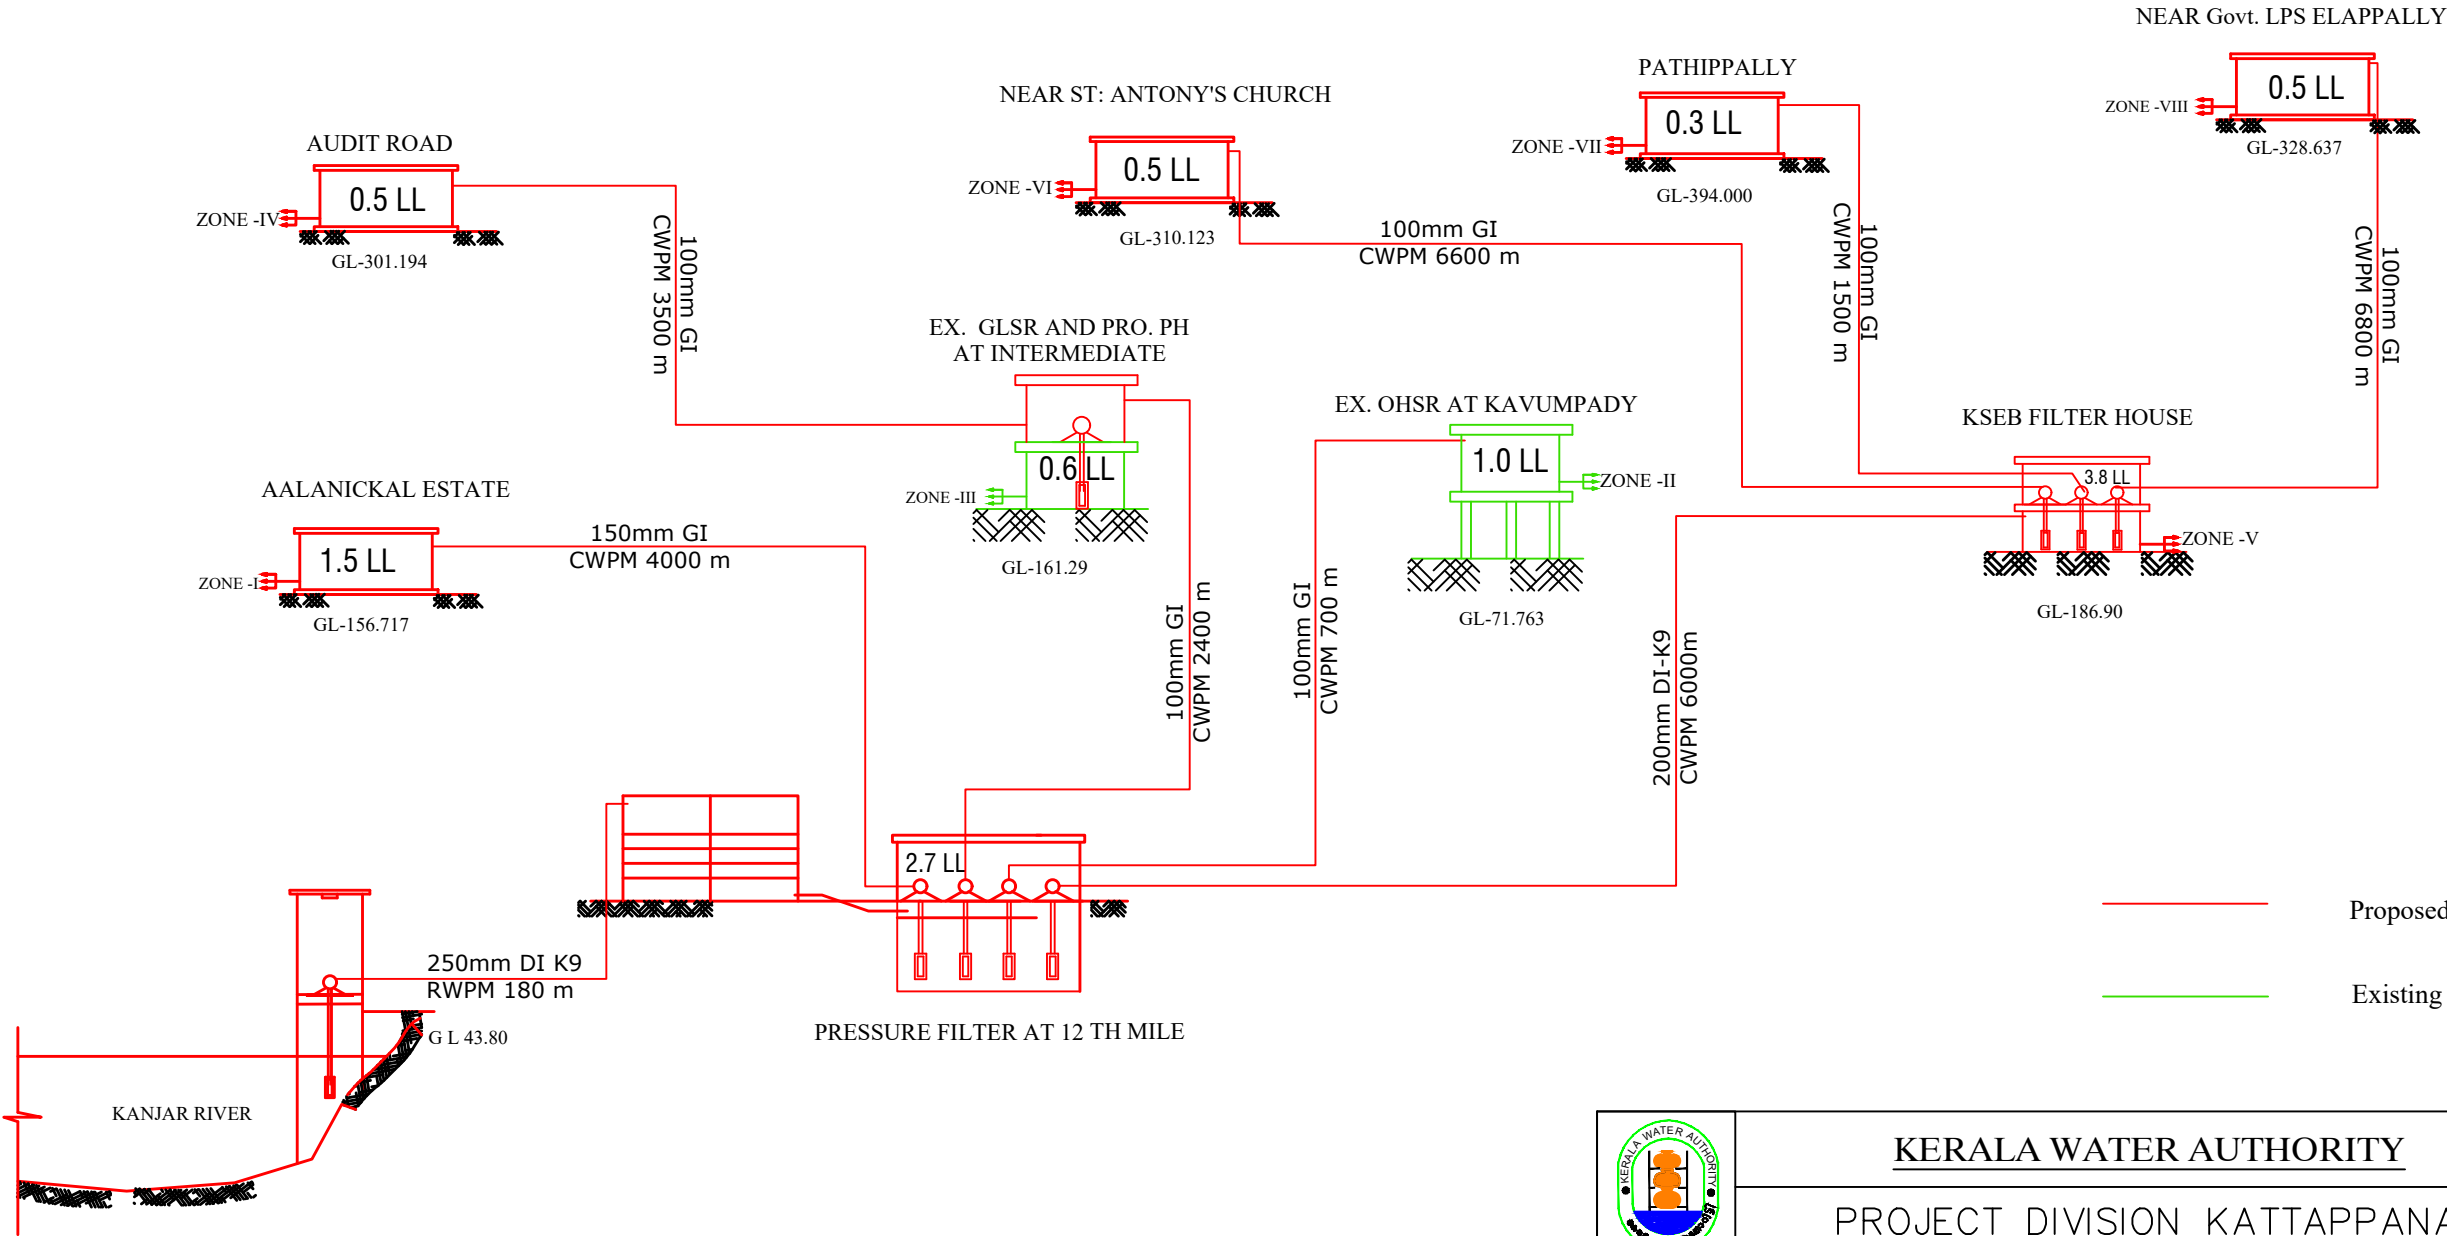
NEAR Govt. LPS ELAPPALLY

PATHIPPALLY

NEAR ST: ANTONY'S CHURCH

AUDIT ROAD

0.5 LL

ZONE -VIII

GL-328.637

0.3 LL

ZONE -VII

GL-394.000

0.5 LL

ZONE -VI

GL-310.123

0.5 LL

ZONE -IV

GL-301.194

100mm GI
CWPM 3500 m

100mm GI
CWPM 6600 m

100mm GI
CWPM 1500 m

100mm GI
CWPM 6800 m

EX. GLSR AND PRO. PH
AT INTERMEDIATE

0.6 LL

ZONE -III

GL-161.29

EX. OHSR AT KAVUMPADY

1.0 LL

ZONE -II

GL-71.763

KSEB FILTER HOUSE

3.8 LL

ZONE -V

GL-186.90

AALANICKAL ESTATE

1.5 LL

ZONE -I

GL-156.717

150mm GI
CWPM 4000 m

100mm GI
CWPM 2400 m

100mm GI
CWPM 700 m

200mm DI-K9
CWPM 6000m

2.7 LL

250mm DI K9
RWPM 180 m

G L 43.80

KANJAR RIVER

PRESSURE FILTER AT 12 TH MILE

Proposed

Existing

KERALA WATER AUTHORITY

PROJECT DIVISION KATTAPPANA